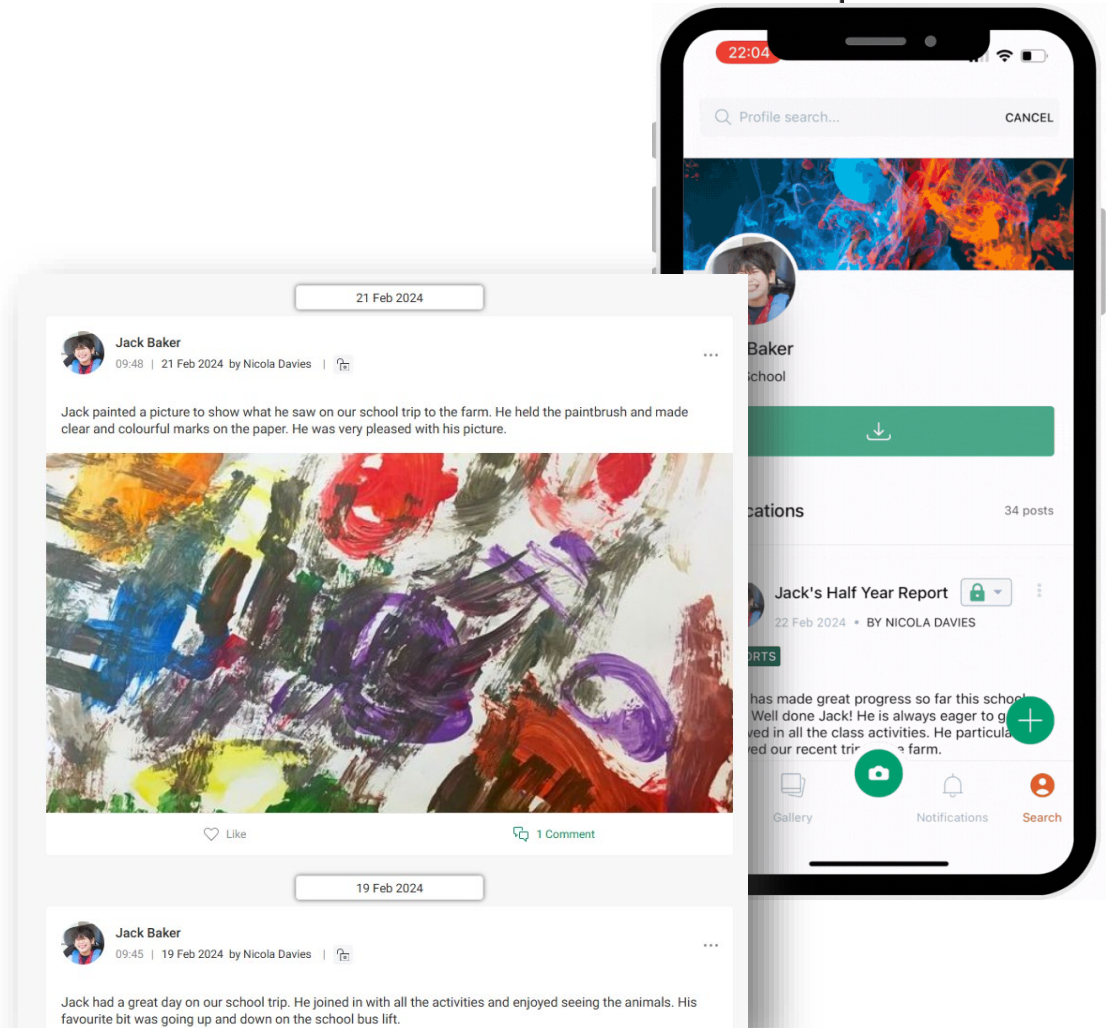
22:04

Profile search... CANCEL

Baker

School

cations 34 posts

Jack's Half Year Report

22 Feb 2024 • BY NICOLA DAVIES

ORTS

has made great progress so far this school Well done Jack! He is always eager to g ved in all the class activities. He particula ved our recent trip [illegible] farm.

Gallery Notifications Search

21 Feb 2024

Jack Baker
09:48 | 21 Feb 2024 by Nicola Davies |

Jack painted a picture to show what he saw on our school trip to the farm. He held the paintbrush and made clear and colourful marks on the paper. He was very pleased with his picture.

Like 1 Comment

19 Feb 2024

Jack Baker
09:45 | 19 Feb 2024 by Nicola Davies |

Jack had a great day on our school trip. He joined in with all the activities and enjoyed seeing the animals. His favourite bit was going up and down on the school bus lift.